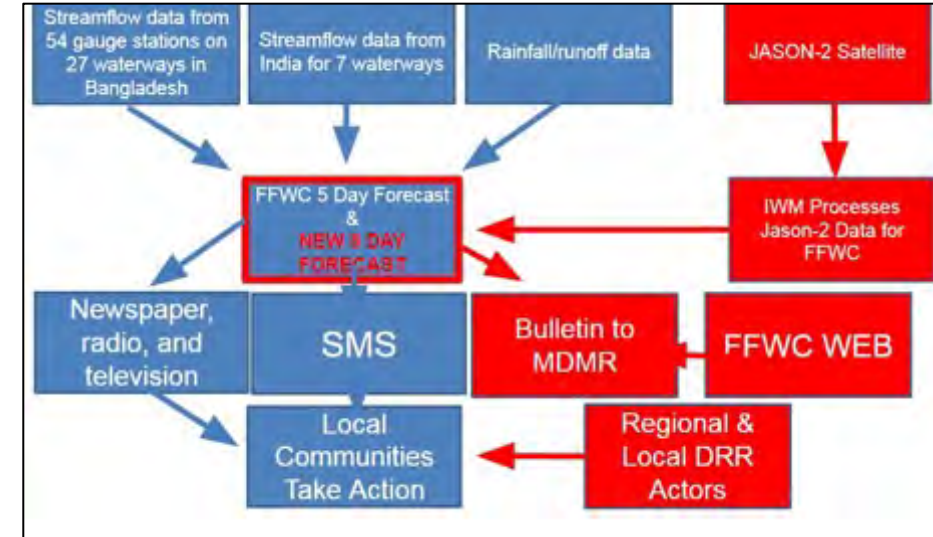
Streamflow data from 54 gauge stations on 27 waterways in Bangladesh

Streamflow data from India for 7 waterways

Rainfall/runoff data

JASON-2 Satellite

FFWC 5 Day Forecast & NEW 8 DAY FORECAST

IWM Processes Jason-2 Data for FFWC

Newspaper, radio, and television

SMS

Bulletin to MDMR

FFWC WEB

Local Communities Take Action

Regional & Local DRR Actors